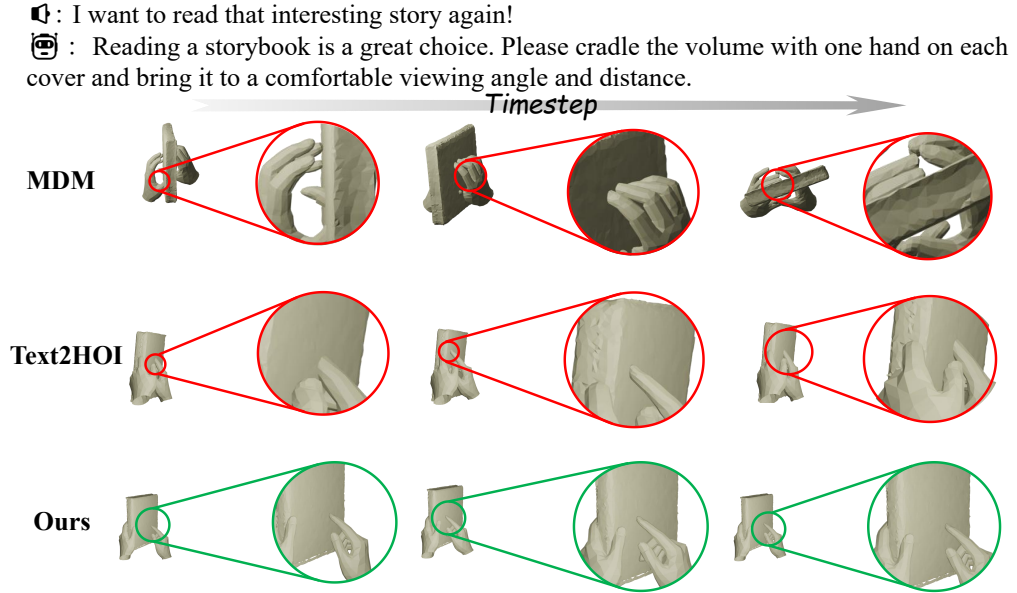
: I want to read that interesting story again!

: Reading a storybook is a great choice. Please cradle the volume with one hand on each cover and bring it to a comfortable viewing angle and distance.

Timestep

MDM

Text2HOI

Ours